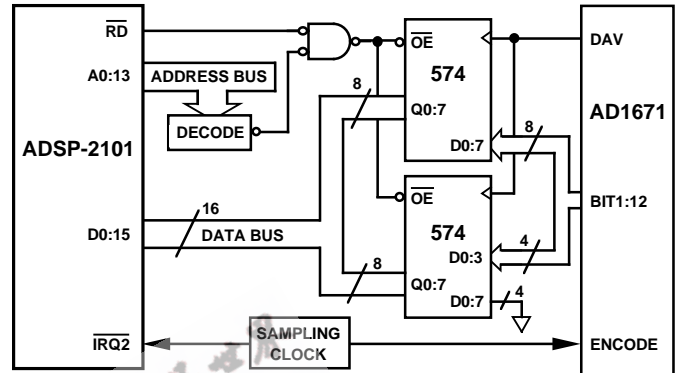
$\overline{RD}$

A0:13

ADDRESS BUS

DECODE

ADSP-2101

D0:15

DATA BUS

16

8

$\overline{IRQ2}$

$\overline{OE}$

574

Q0:7

D0:7

$\overline{OE}$

574

D0:3

Q0:7

D0:7

8

8

4

4

SAMPLING CLOCK

DAV

AD1671

BIT1:12

ENCODE